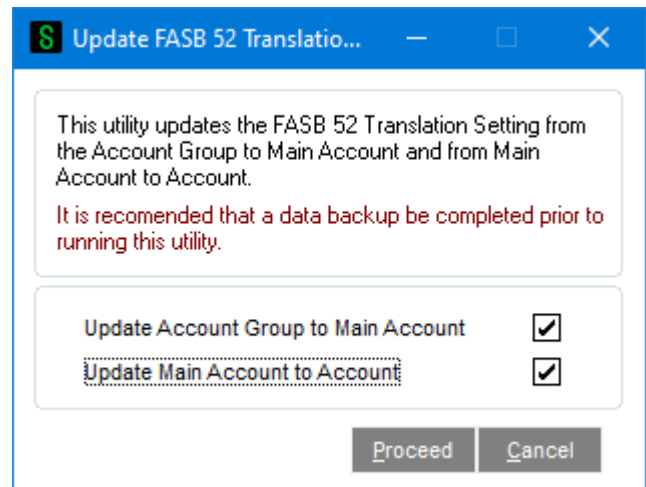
S Update FASB 52 Translatio...

This utility updates the FASB 52 Translation Setting from the Account Group to Main Account and from Main Account to Account.

It is recomended that a data backup be completed prior to running this utility.

Update Account Group to Main Account ☑

Update Main Account to Account ☑

Proceed Cancel